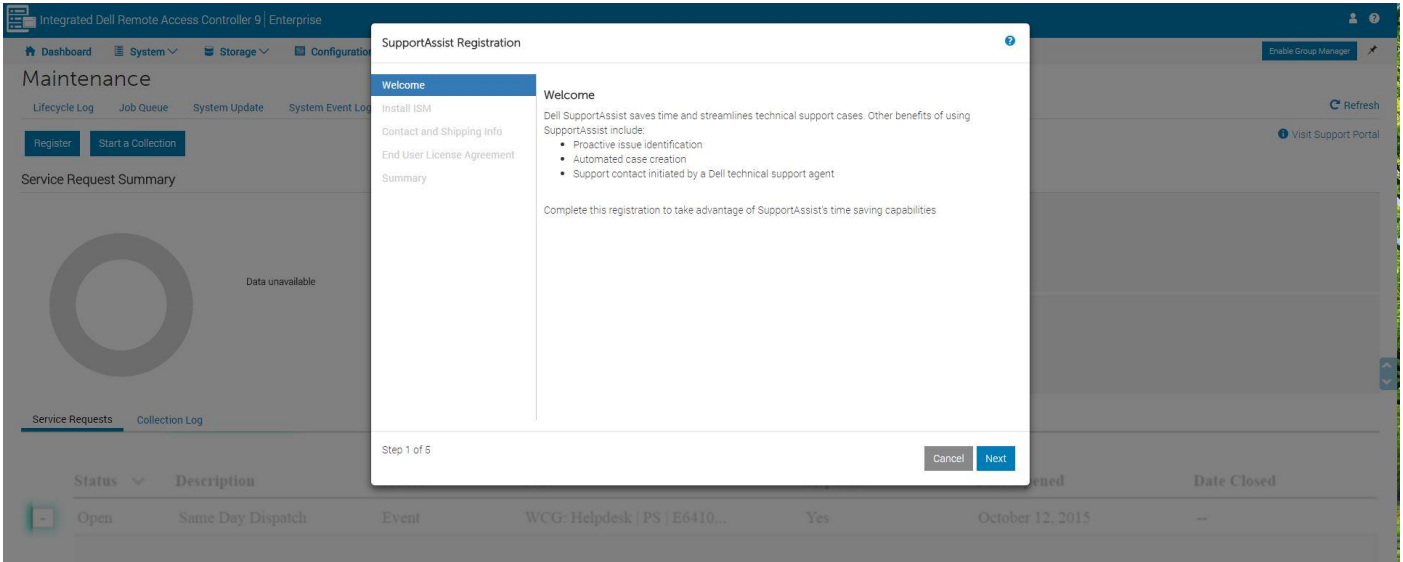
Integrated Dell Remote Access Controller 9 | Enterprise

Dashboard System Storage Configuratio

Enable Group Manager

Maintenance

Lifecycle Log Job Queue System Update System Event Log

Refresh

Register Start a Collection

Visit Support Portal

Service Request Summary

Data unavailable

Service Requests Collection Log

Status Description ened Date Closed

Open Same Day Dispatch Event WCG: Helpdesk | PS | E6410... Yes October 12, 2015 --

SupportAssist Registration

Welcome
Install ISM
Contact and Shipping Info
End User License Agreement
Summary

Welcome

Dell SupportAssist saves time and streamlines technical support cases. Other benefits of using SupportAssist include:

• Proactive issue identification
• Automated case creation
• Support contact initiated by a Dell technical support agent

Complete this registration to take advantage of SupportAssist's time saving capabilities

Step 1 of 5

Cancel Next